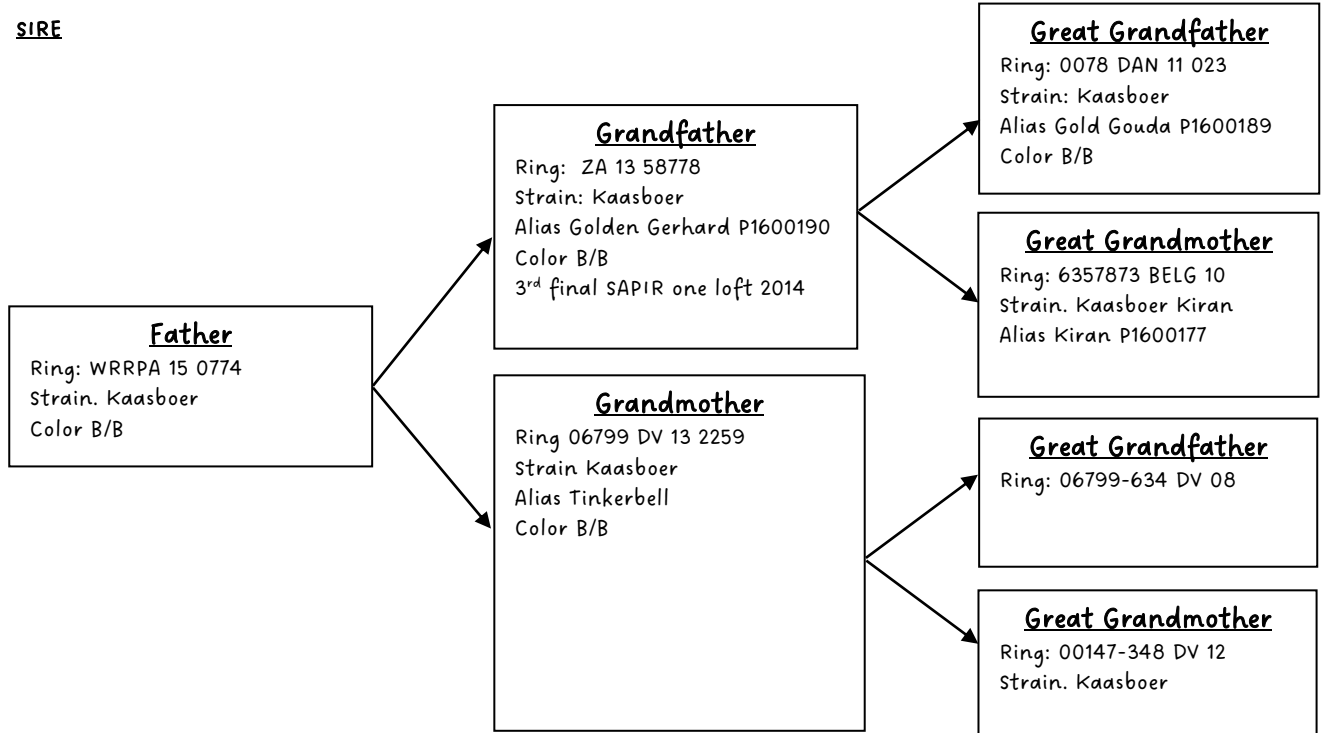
SIRE

Father
Ring: WRRPA 15 0774
Strain. Kaasboer
Color B/B

Grandfather
Ring: ZA 13 58778
Strain: Kaasboer
Alias Golden Gerhard P1600190
Color B/B
3$^{rd}$ final SAPIR one loft 2014

Grandmother
Ring 06799 DV 13 2259
Strain Kaasboer
Alias Tinkerbell
Color B/B

Great Grandfather
Ring: 0078 DAN 11 023
Strain: Kaasboer
Alias Gold Gouda P1600189
Color B/B

Great Grandmother
Ring: 6357873 BELG 10
Strain. Kaasboer Kiran
Alias Kiran P1600177

Great Grandfather
Ring: 06799-634 DV 08

Great Grandmother
Ring: 00147-348 DV 12
Strain. Kaasboer